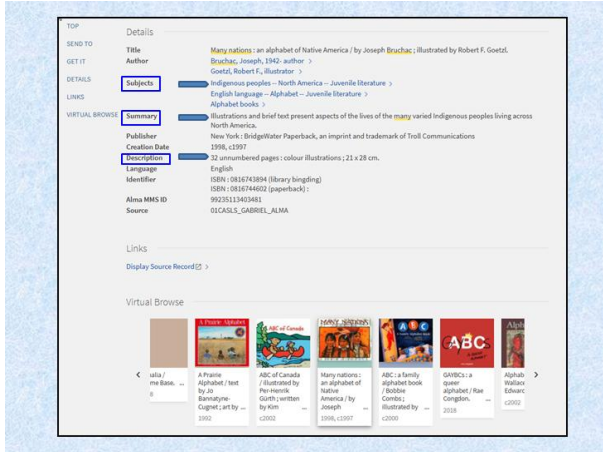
TOP
SEND TO
GET IT
DETAILS
LINKS
VIRTUAL BROWSE

Details

| | |
|---|---|
| Title | Many nations : an alphabet of Native America / by Joseph Bruchac ; illustrated by Robert F. Goetzl. |
| Author | Bruchac, Joseph, 1942- author > |
| | Goetzl, Robert F., illustrator > |
| Subjects | Indigenous peoples -- North America -- Juvenile literature > |
| | English language -- Alphabet -- Juvenile literature > |
| | Alphabet books > |
| Summary | Illustrations and brief text present aspects of the lives of the many varied Indigenous peoples living across North America. |
| Publisher | New York : BridgeWater Paperback, an imprint and trademark of Troll Communications |
| Creation Date | 1998, c1997 |
| Description | 32 unnumbered pages : colour illustrations ; 21 x 28 cm. |
| Language | English |
| Identifier | ISBN : 0816743894 (library bingding) |
| | ISBN : 0816744602 (paperback) : |
| Alma MMS ID | 99235113403481 |
| Source | 01CASLS_GABRIEL_ALMA |

Links

Display Source Record

Virtual Browse

<
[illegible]alia / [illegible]me Base. ...
A Prairie Alphabet
A Prairie Alphabet / text by Jo Bannatyne-Cugnet ; art by ...
1992
ABC of Canada
ABC of Canada / illustrated by Per-Henrik Gürth ; written by Kim
c2002
MANY NATIONS
Many nations : an alphabet of Native America / by Joseph
1998, c1997
ABC
ABC : a family alphabet book / Bobbie Combs ; illustrated by ...
c2000
ABC
GAYBCs : a queer alphabet / Rae Congdon.
2016
Alphab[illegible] Wallace Edward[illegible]
c2002
>